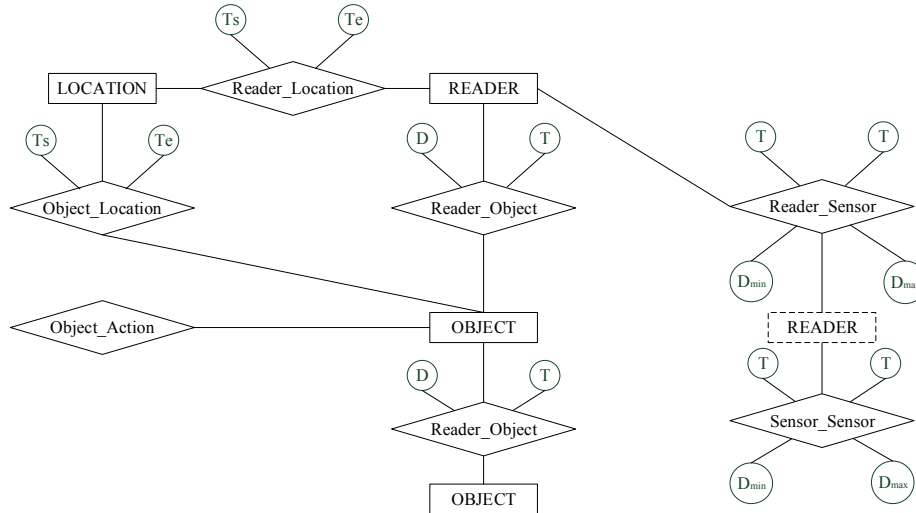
Ts
Te
LOCATION
Reader_Location
READER
Ts
Te
D
T
T
T
Object_Location
Reader_Object
Reader_Sensor
$D_{min}$
$D_{ma}$
Object_Action
OBJECT
READER
D
T
T
T
Reader_Object
Sensor_Sensor
$D_{min}$
$D_{max}$
OBJECT